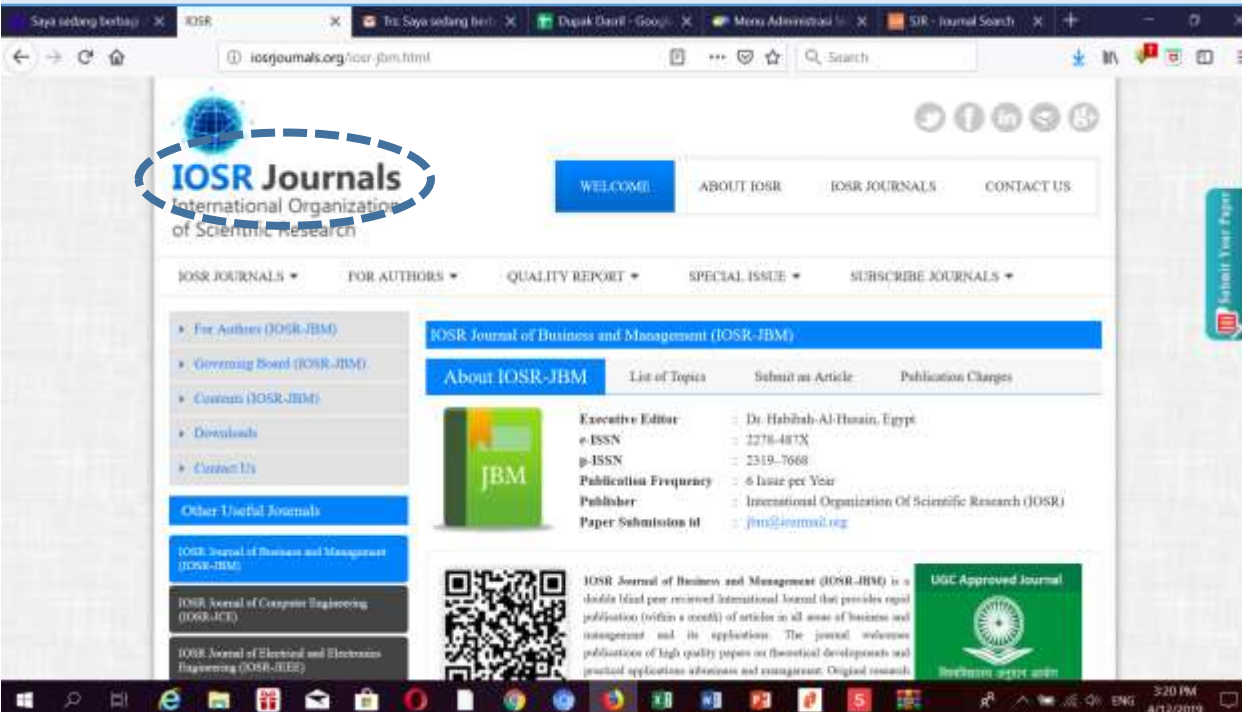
Saya sedang berbagi | IOSR | Tri: Saya sedang ber | Dupak Daril - Googl | Menu Administrasi | SJR - Journal Search

iosrjournals.org/iosr-jbm.html

Search

IOSR Journals
International Organization of Scientific Research

WELCOME | ABOUT IOSR | IOSR JOURNALS | CONTACT US

IOSR JOURNALS ▾ | FOR AUTHORS ▾ | QUALITY REPORT ▾ | SPECIAL ISSUE ▾ | SUBSCRIBE JOURNALS ▾

▸ For Authors (IOSR-JBM)
▸ Governing Board (IOSR-JBM)
▸ Contents (IOSR-JBM)
▸ Downloads
▸ Contact Us

Other Useful Journals

IOSR Journal of Business and Management (IOSR-JBM)

IOSR Journal of Computer Engineering (IOSR-JCE)

IOSR Journal of Electrical and Electronics Engineering (IOSR-JEEE)

IOSR Journal of Business and Management (IOSR-JBM)

About IOSR-JBM | List of Topics | Submit an Article | Publication Charges

JBM

| | |
|---|---|
| Executive Editor | : Dr. Habibah-Al-Husain, Egypt |
| e-ISSN | : 2278-487X |
| p-ISSN | : 2319-7668 |
| Publication Frequency | : 6 Issue per Year |
| Publisher | : International Organization Of Scientific Research (IOSR) |
| Paper Submission id | : jbm@iosrmail.org |

IOSR Journal of Business and Management (IOSR-JBM) is a double blind peer reviewed International Journal that provides rapid publication (within a month) of articles in all areas of business and management and its applications. The journal welcomes publications of high quality papers on theoretical developments and practical applications inbusiness and management. Original research

UGC Approved Journal

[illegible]

Submit Your Paper

ENG 3:20 PM 4/12/2019